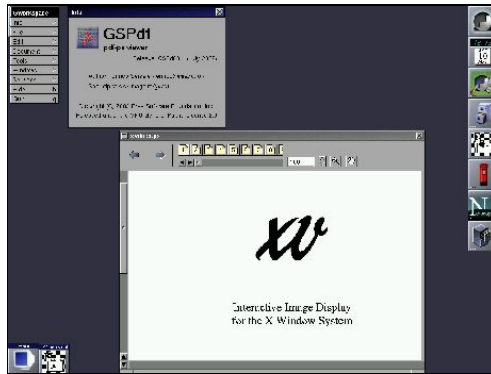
Workspace
Info
File
Edit
Document
Tools
Windows
Services
Hide
Quit

Info

GSPdf1
pdf/ps viewer

Copyright (C) 2002 Free Software Foundation, Inc.

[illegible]

xv

Interactive Image Display
for the X Window System